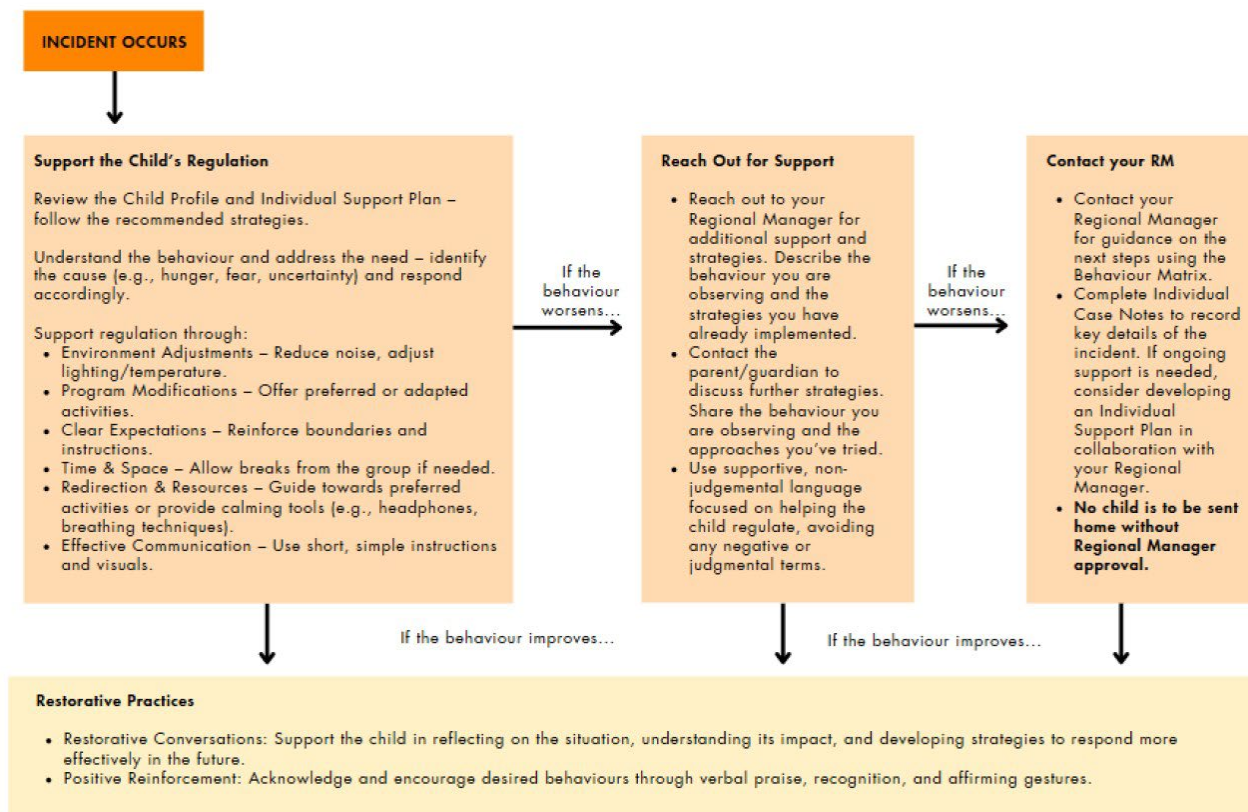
INCIDENT OCCURS

Support the Child's Regulation

Review the Child Profile and Individual Support Plan – follow the recommended strategies.

Understand the behaviour and address the need – identify the cause (e.g., hunger, fear, uncertainty) and respond accordingly.

Support regulation through:
- Environment Adjustments – Reduce noise, adjust lighting/temperature.
- Program Modifications – Offer preferred or adapted activities.
- Clear Expectations – Reinforce boundaries and instructions.
- Time & Space – Allow breaks from the group if needed.
- Redirection & Resources – Guide towards preferred activities or provide calming tools (e.g., headphones, breathing techniques).
- Effective Communication – Use short, simple instructions and visuals.

If the behaviour worsens…

Reach Out for Support

- Reach out to your Regional Manager for additional support and strategies. Describe the behaviour you are observing and the strategies you have already implemented.
- Contact the parent/guardian to discuss further strategies. Share the behaviour you are observing and the approaches you've tried.
- Use supportive, non-judgemental language focused on helping the child regulate, avoiding any negative or judgmental terms.

If the behaviour worsens…

Contact your RM

- Contact your Regional Manager for guidance on the next steps using the Behaviour Matrix.
- Complete Individual Case Notes to record key details of the incident. If ongoing support is needed, consider developing an Individual Support Plan in collaboration with your Regional Manager.
- **No child is to be sent home without Regional Manager approval.**

If the behaviour improves…

If the behaviour improves…

Restorative Practices

- Restorative Conversations: Support the child in reflecting on the situation, understanding its impact, and developing strategies to respond more effectively in the future.
- Positive Reinforcement: Acknowledge and encourage desired behaviours through verbal praise, recognition, and affirming gestures.